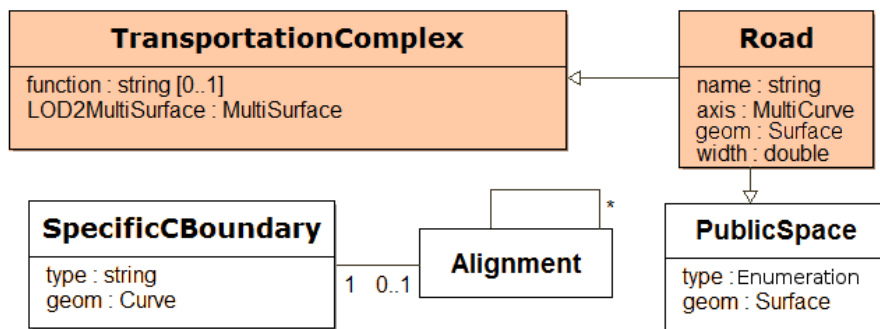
TransportationComplex

function : string [0..1]
LOD2MultiSurface : MultiSurface

Road

name : string
axis : MultiCurve
geom : Surface
width : double

SpecificCBoundary

type : string
geom : Curve

1 0..1

Alignment

*

PublicSpace

type : Enumeration
geom : Surface